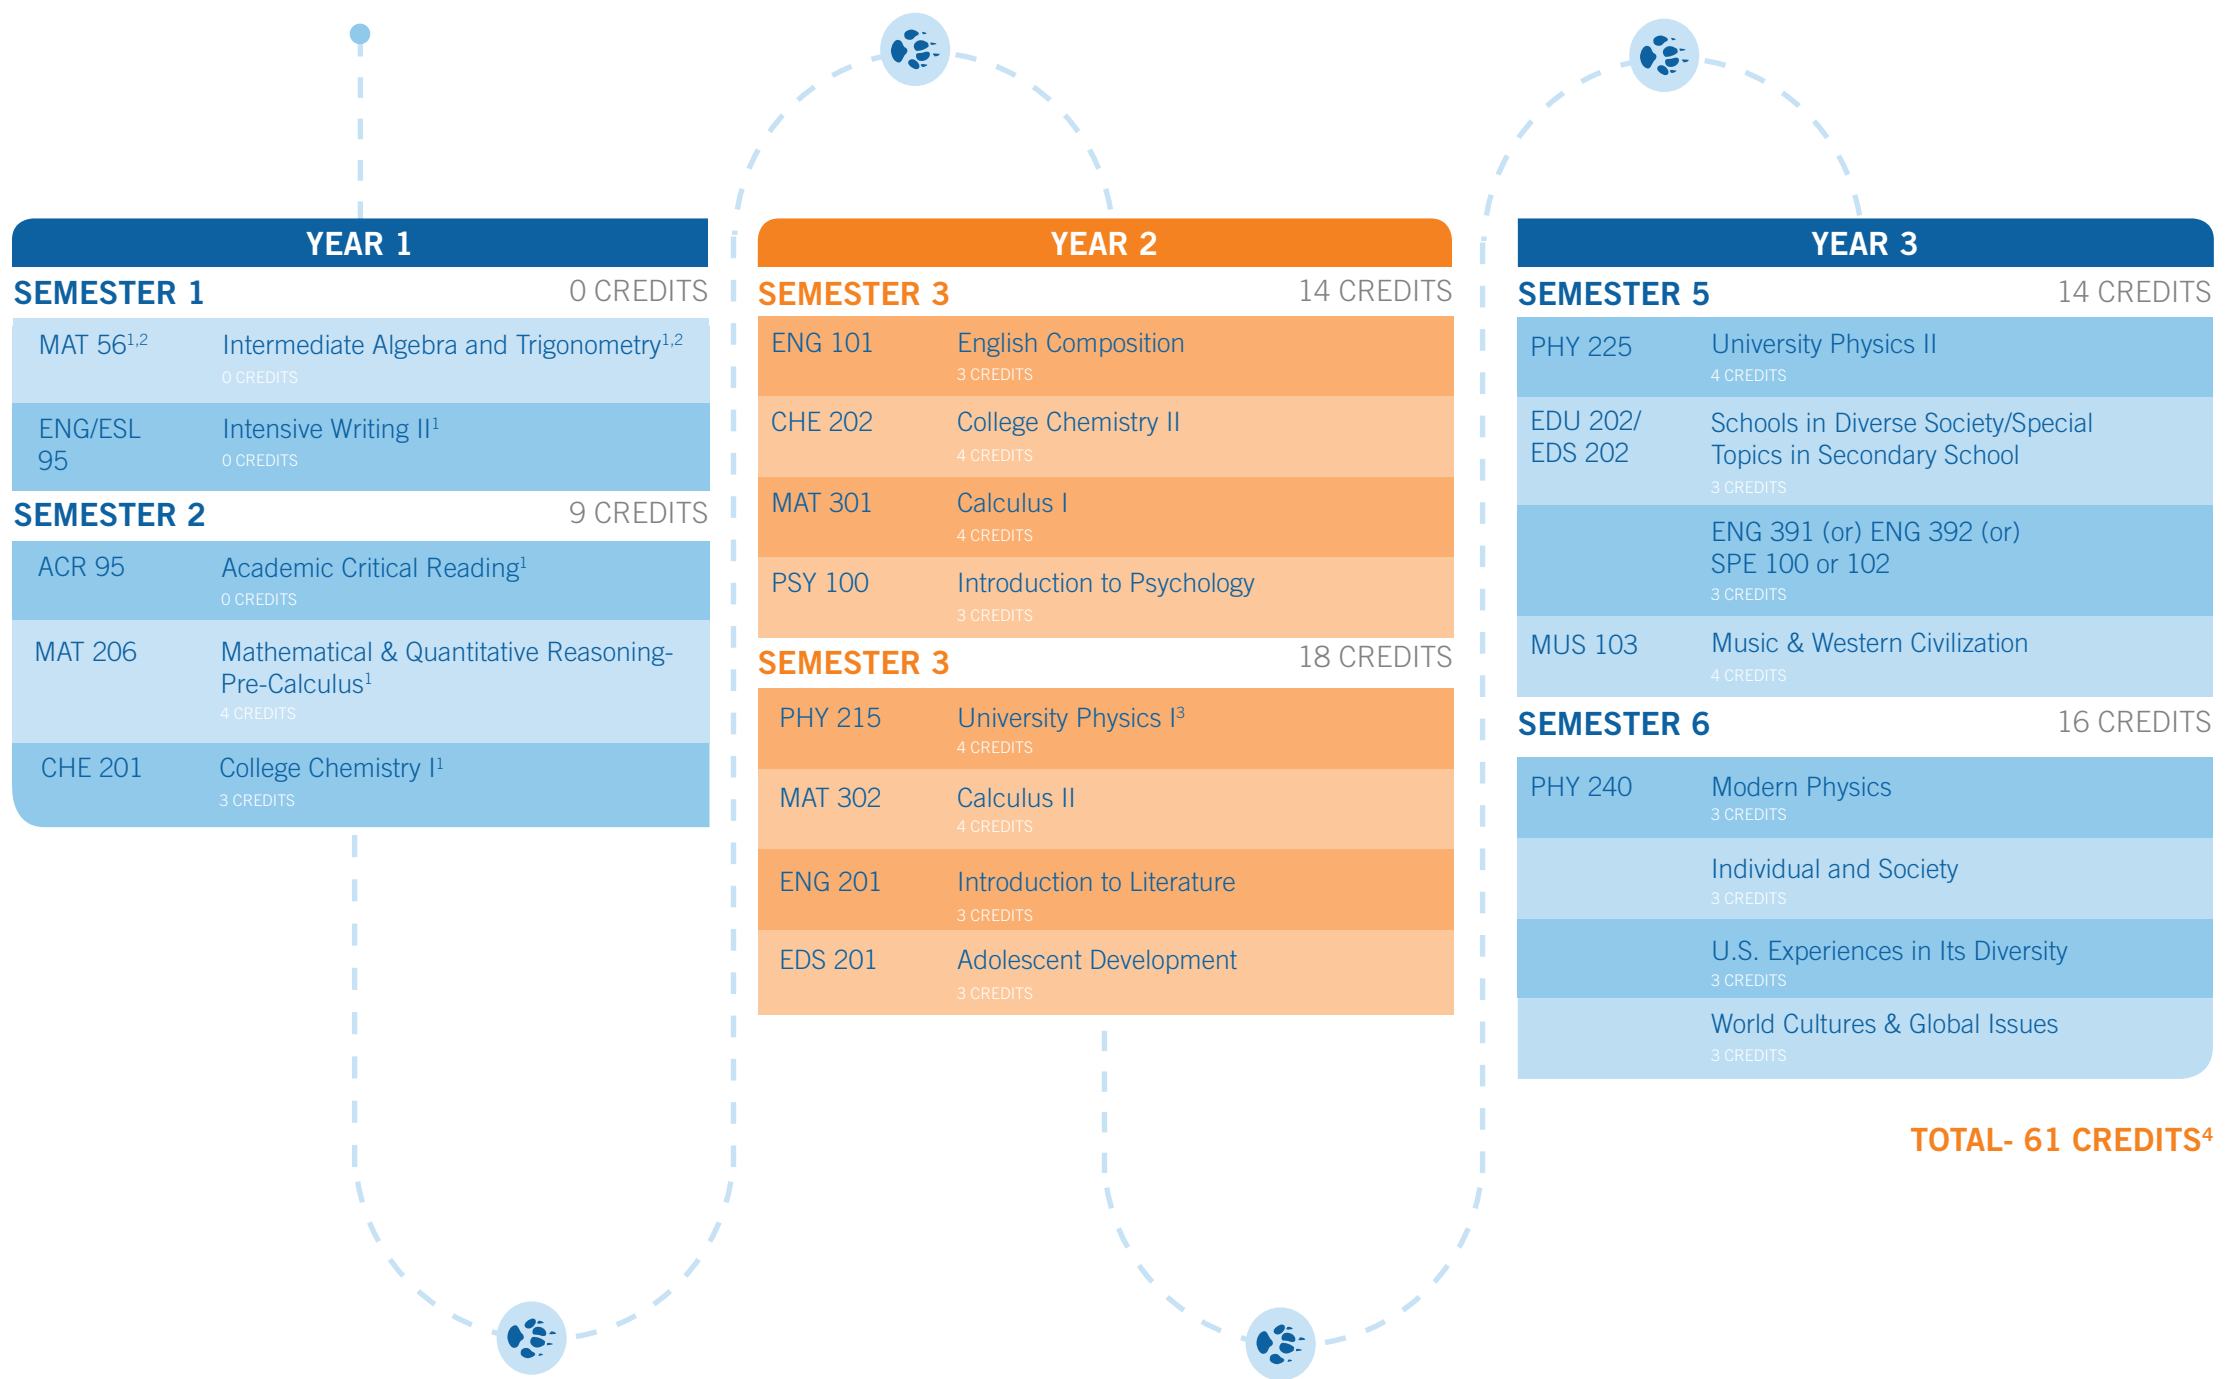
YEAR 1

SEMESTER 1 0 CREDITS

MAT 56$^{1,2}$ Intermediate Algebra and Trigonometry$^{1,2}$
0 CREDITS

ENG/ESL 95 Intensive Writing II$^{1}$
0 CREDITS

SEMESTER 2 9 CREDITS

ACR 95 Academic Critical Reading$^{1}$
0 CREDITS

MAT 206 Mathematical & Quantitative Reasoning-Pre-Calculus$^{1}$
4 CREDITS

CHE 201 College Chemistry I$^{1}$
3 CREDITS

YEAR 2

SEMESTER 3 14 CREDITS

ENG 101 English Composition
3 CREDITS

CHE 202 College Chemistry II
4 CREDITS

MAT 301 Calculus I
4 CREDITS

PSY 100 Introduction to Psychology
3 CREDITS

SEMESTER 3 18 CREDITS

PHY 215 University Physics I$^{3}$
4 CREDITS

MAT 302 Calculus II
4 CREDITS

ENG 201 Introduction to Literature
3 CREDITS

EDS 201 Adolescent Development
3 CREDITS

YEAR 3

SEMESTER 5 14 CREDITS

PHY 225 University Physics II
4 CREDITS

EDU 202/ EDS 202 Schools in Diverse Society/Special Topics in Secondary School
3 CREDITS

ENG 391 (or) ENG 392 (or) SPE 100 or 102
3 CREDITS

MUS 103 Music & Western Civilization
4 CREDITS

SEMESTER 6 16 CREDITS

PHY 240 Modern Physics
3 CREDITS

Individual and Society
3 CREDITS

U.S. Experiences in Its Diversity
3 CREDITS

World Cultures & Global Issues
3 CREDITS

TOTAL- 61 CREDITS$^{4}$